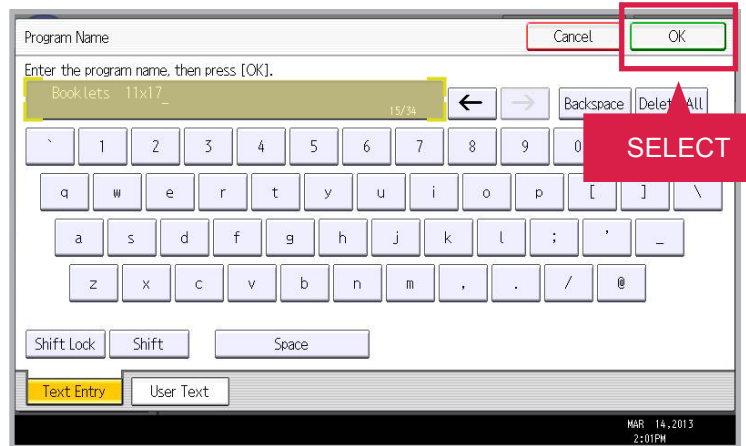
Program Name

Cancel

OK

Enter the program name, then press [OK].

Booklets 11x17_

15/34

←

→

Backspace

Delete All

SELECT

`

1

2

3

4

5

6

7

8

9

0

q

w

e

r

t

y

u

i

o

p

[

]

\

a

s

d

f

g

h

j

k

l

;

'

_

z

x

c

v

b

n

m

,

.

/

@

Shift Lock

Shift

Space

Text Entry

User Text

MAR 14,2013
2:01PM